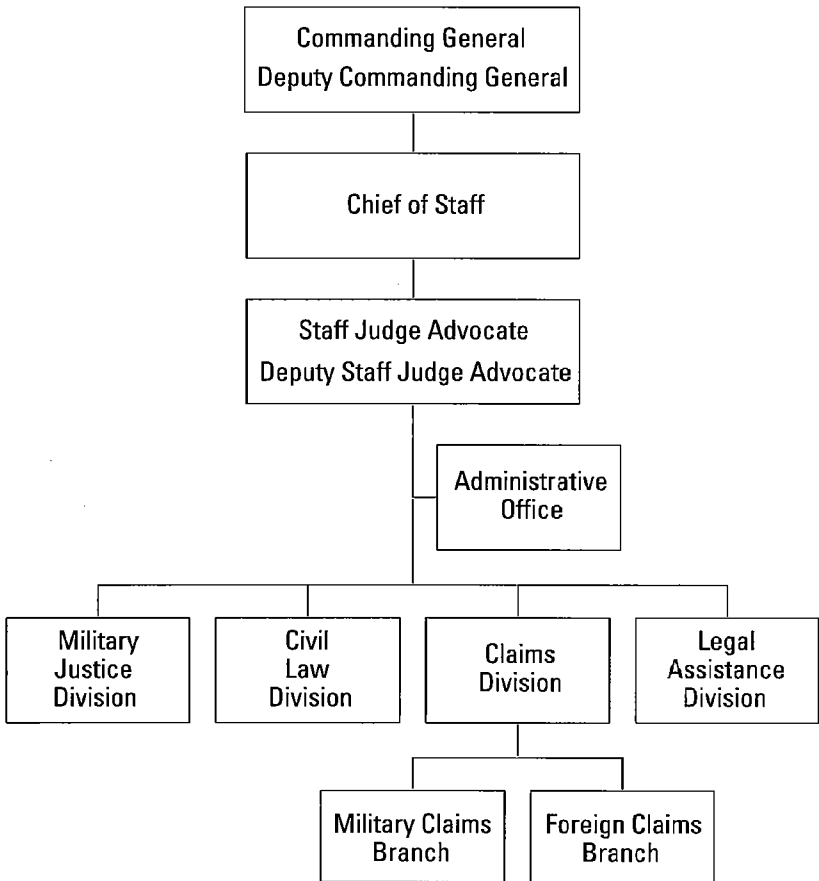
Commanding General
Deputy Commanding General

Chief of Staff

Staff Judge Advocate
Deputy Staff Judge Advocate

Administrative Office

Military Justice Division

Civil Law Division

Claims Division

Legal Assistance Division

Military Claims Branch

Foreign Claims Branch